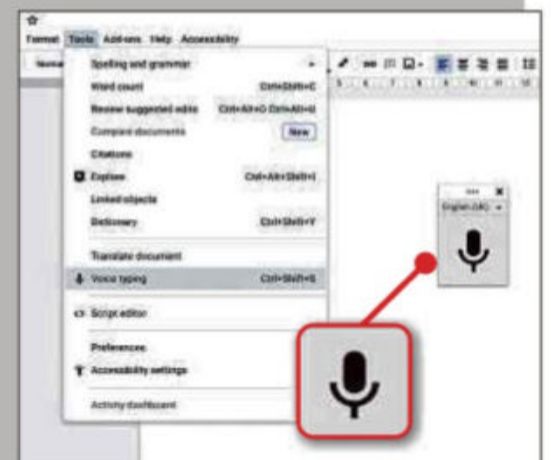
Format Tools Add-ons Help Accessibility

Normal

Spelling and grammar
Word count Ctrl+Shift+C
Review suggested edits Ctrl+Alt+O Ctrl+Alt+U
Compare documents New
Citations
Explore Ctrl+Alt+Shift+I
Linked objects
Dictionary Ctrl+Shift+Y
Translate document
Voice typing Ctrl+Shift+S
Script editor
Preferences
Accessibility settings
Activity dashboard

English (UK)